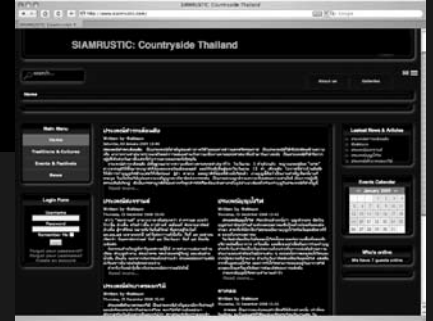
SIAMRUSTIC: Countryside Thailand

http://www.siamrustic.com/

SIAMRUSTIC: Countryside Thailand

search...

About us

Galleries

Home

Main Menu

Home

Traditions & Cultures

Events & Festivals

News

Login Form

Username

Password

Remember Me

Login

Forgot your password?

Forgot your username?

Create an account

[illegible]

Written by Siamrustic

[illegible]

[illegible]

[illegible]

Written by Siamrustic

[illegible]

Read more...

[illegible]

Written by Siamrustic

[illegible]

Read more...

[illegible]

Written by Siamrustic

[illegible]

Written by Siamrustic

Latest News & Articles

Events Calendar

January 2009

Who's online

We have 1 guest online